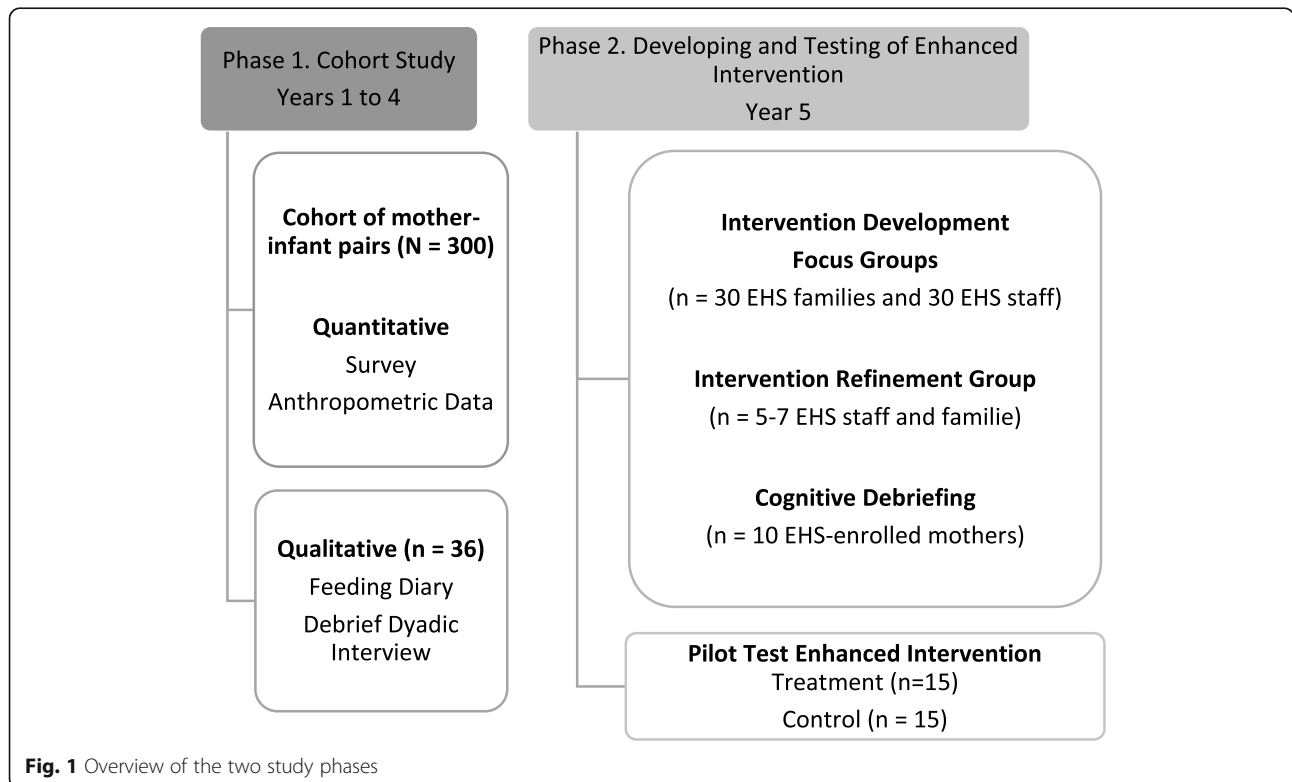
Phase 1. Cohort Study
Years 1 to 4

Cohort of mother-infant pairs (N = 300)

Quantitative
Survey
Anthropometric Data

Qualitative (n = 36)
Feeding Diary
Debrief Dyadic Interview

Phase 2. Developing and Testing of Enhanced Intervention
Year 5

Intervention Development
Focus Groups
(n = 30 EHS families and 30 EHS staff)

Intervention Refinement Group
(n = 5-7 EHS staff and familie)

Cognitive Debriefing
(n = 10 EHS-enrolled mothers)

Pilot Test Enhanced Intervention
Treatment (n=15)
Control (n = 15)

Fig. 1 Overview of the two study phases